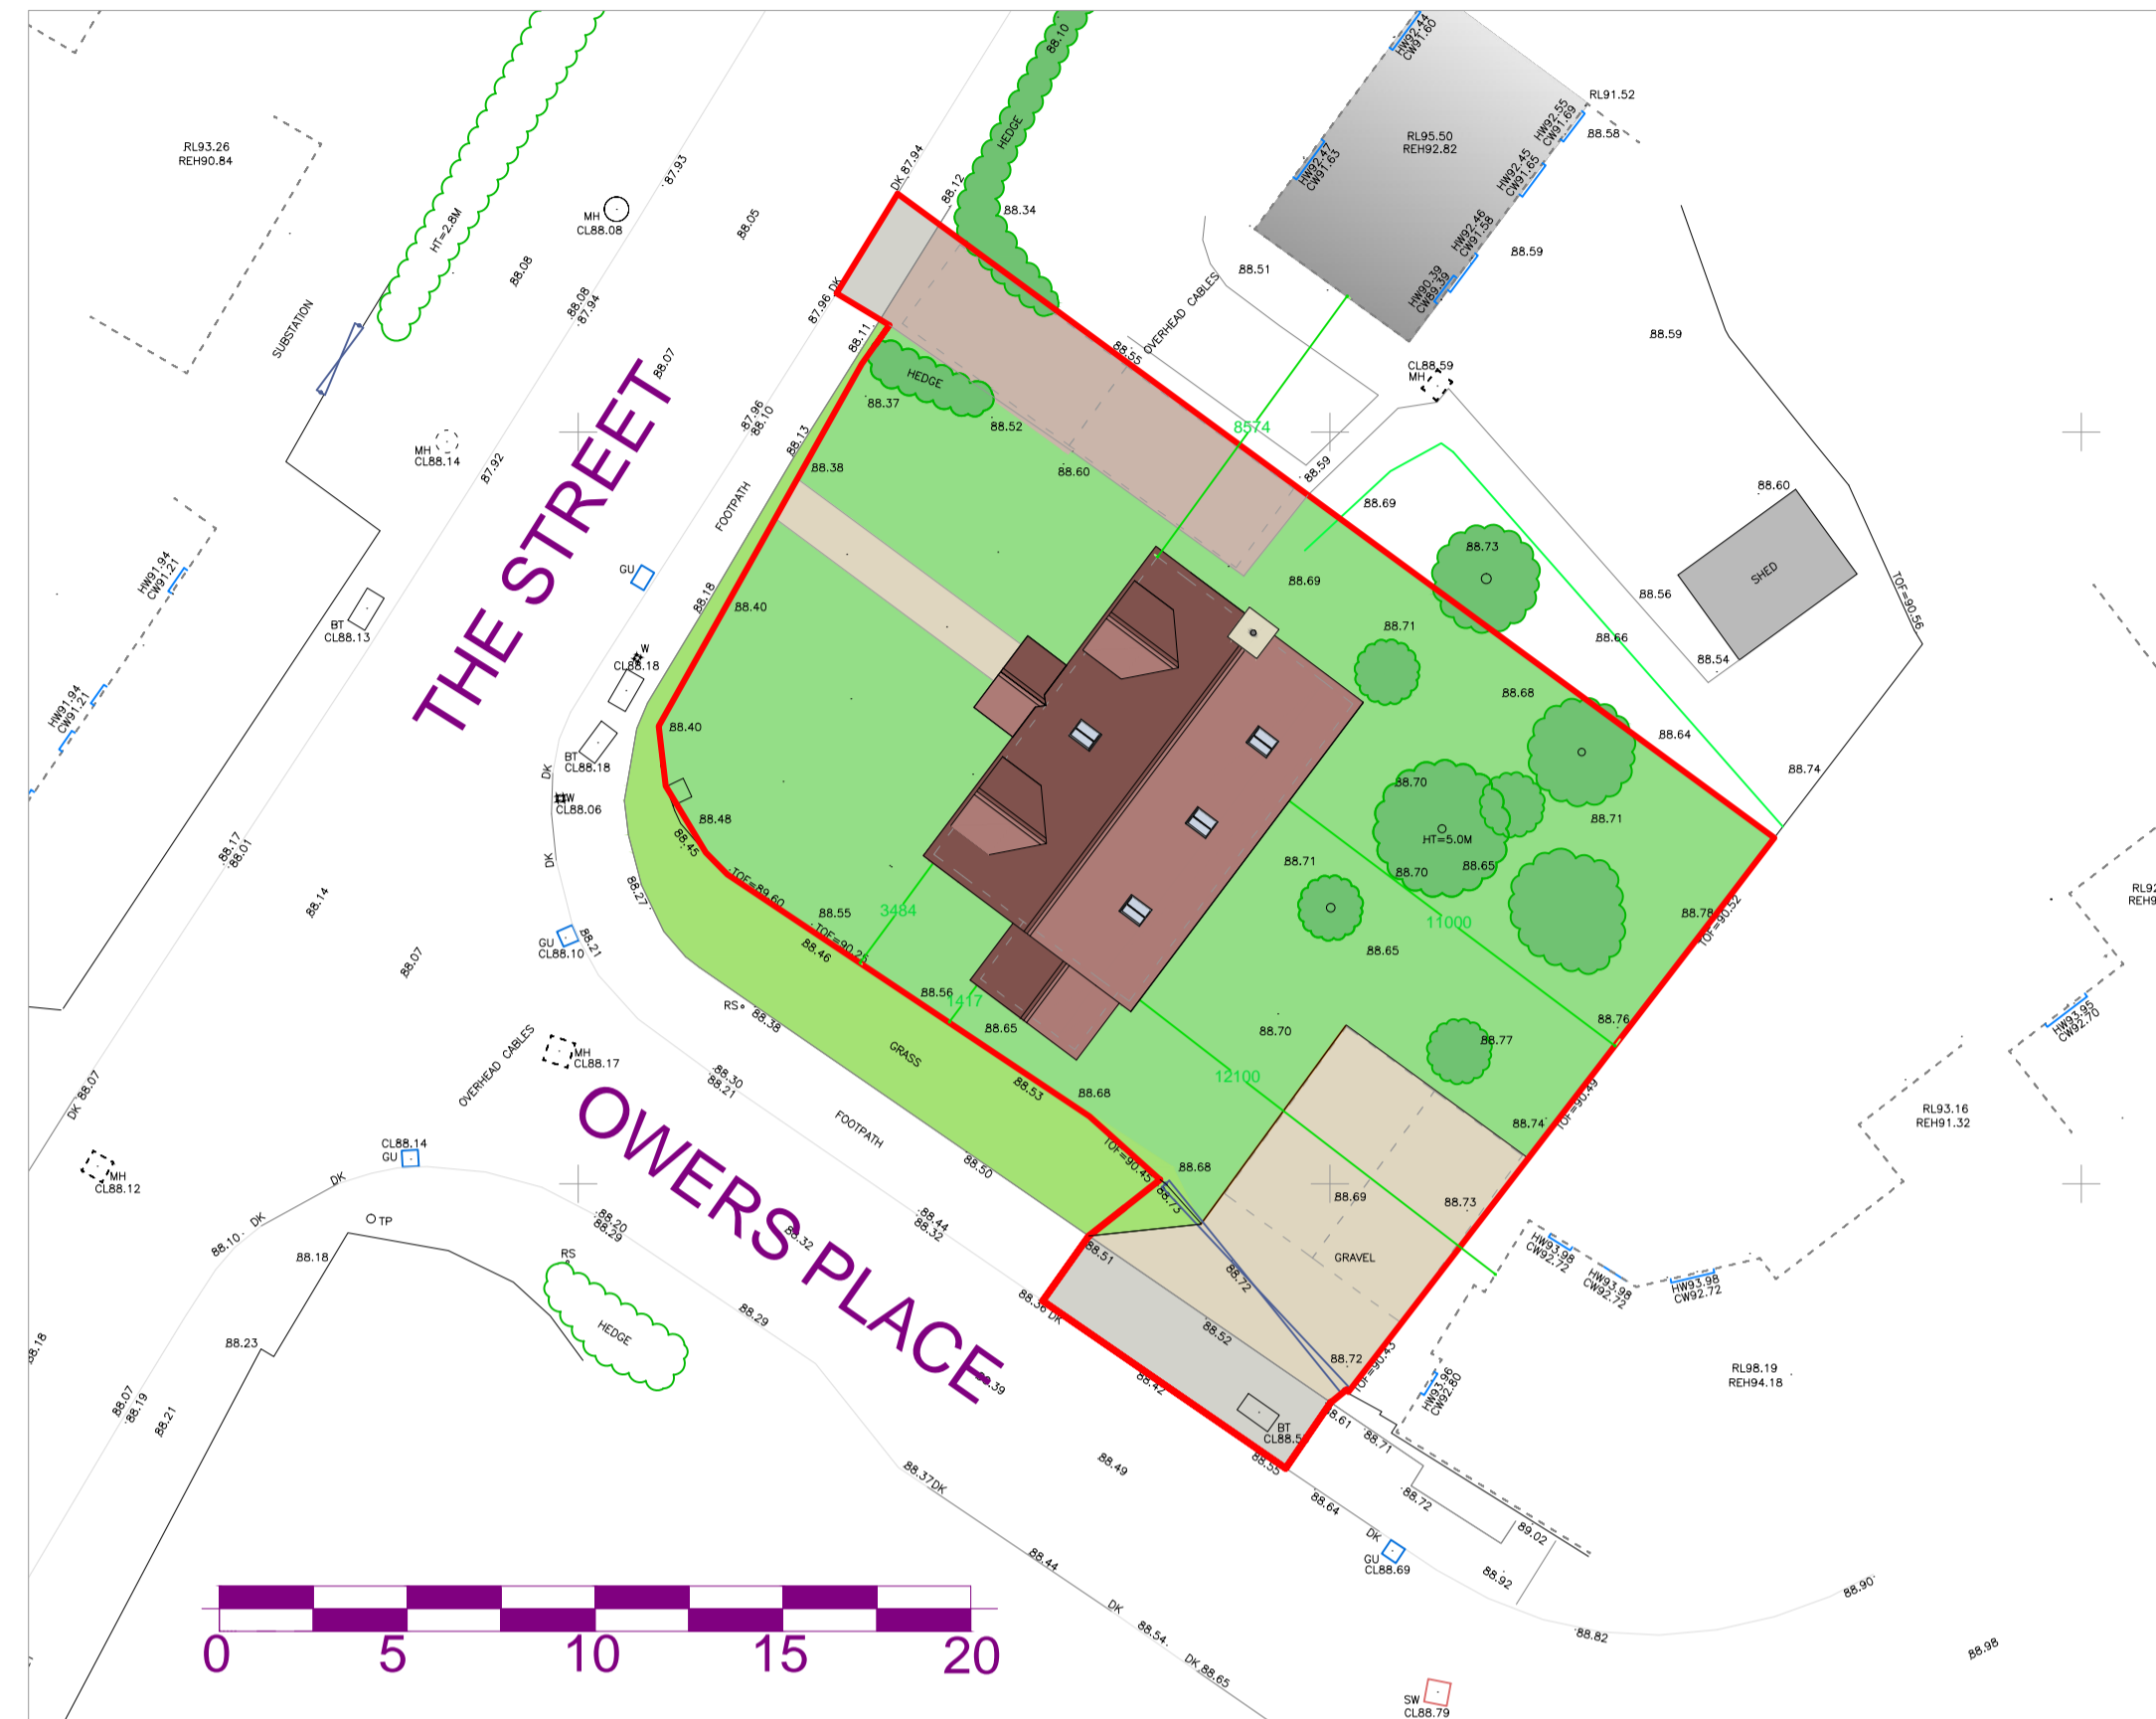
THE STREET

OWERS PLACE

RL93.26
REH90.84

SUBSTATION

HT=2.8M

MH
CL88.08

87.93

88.05

88.08

88.08
87.94

87.96 DK

DK 87.94

88.12

88.10

HEDGE

88.34

HW92.44
CW91.60

RL91.52

88.58

RL95.50
REH92.82

HW92.55
CW91.69

HW92.47
CW91.63

HW92.45
CW91.65

HW92.46
CW91.58

HW90.39
CW89.39

88.59

88.51

OVERHEAD CABLES

88.55

88.59

CL88.59
MH

88.11

HEDGE

88.37

88.52

88.60

8574

88.59

88.07

87.96
88.10

88.13

88.38

MH
CL88.14

87.92

FOOTPATH

88.69

88.60

88.73

88.69

SHED

88.56

88.66

88.54

88.71

88.68

88.64

88.74

GU

88.18

88.40

W
CL88.18

HW91.94
CW91.21

BT
CL88.13

HW91.94
CW91.21

BT
CL88.18

DK

W
CL88.06

88.40

88.48

88.45

DK

88.27

88.70

HT=5.0M

88.71

88.71

88.70

88.65

88.17
88.01

88.14

88.07

GU
CL88.10

88.21

TOF=89.60

88.55

3484

TOF=90.25

88.46

88.65

11000

88.78

TOF=90.52

TOF=90.56

RS

88.38

88.56

1417

88.65

88.70

88.76

88.77

GRASS

OVERHEAD CABLES

MH
CL88.17

88.30
88.21

FOOTPATH

88.53

88.68

12100

88.74

TOF=90.49

RL93.16
REH91.32

HW93.95
CW92.70

DK 88.07

MH
CL88.12

CL88.14
GU

DK

TP

88.10

DK

88.18

88.20
88.29

TOF=90.45

88.73

88.68

88.69

88.73

88.50

88.44
88.32

88.51

GRAVEL

HW93.98
CW92.72

HW93.98
CW92.72

HW93.98
CW92.72

RS

HEDGE

88.23

88.29

88.36 DK

88.72

88.52

88.72

TOF=90.43

HW93.96
CW92.80

RL98.19
REH94.18

88.39

88.42

BT
CL88.5

88.61

88.71

88.55

88.49

88.37DK

88.64

88.72

89.02

DK

GU
CL88.69

88.92

88.90

88.82

88.18

88.07
88.19

88.21

88.44

DK

88.54

DK 88.65

SW
CL88.79

88.98

0 5 10 15 20